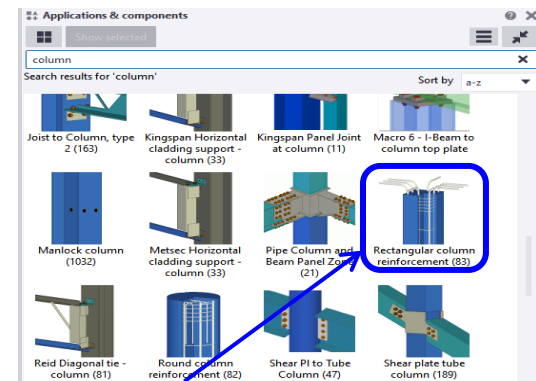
Applications & components

Show selected

column

Search results for 'column'

Sort by a-z

Joist to Column, type 2 (163)

Kingspan Horizontal cladding support - column (33)

Kingspan Panel Joint at column (11)

Macro 6 - I-Beam to column top plate

Manlock column (1032)

Metsec Horizontal cladding support - column (33)

Pipe Column and Beam Panel Zone (21)

Rectangular column reinforcement (83)

Reid Diagonal tie - column (81)

Round column reinforcement (82)

Shear Pl to Tube Column (47)

Shear plate tube column (189)